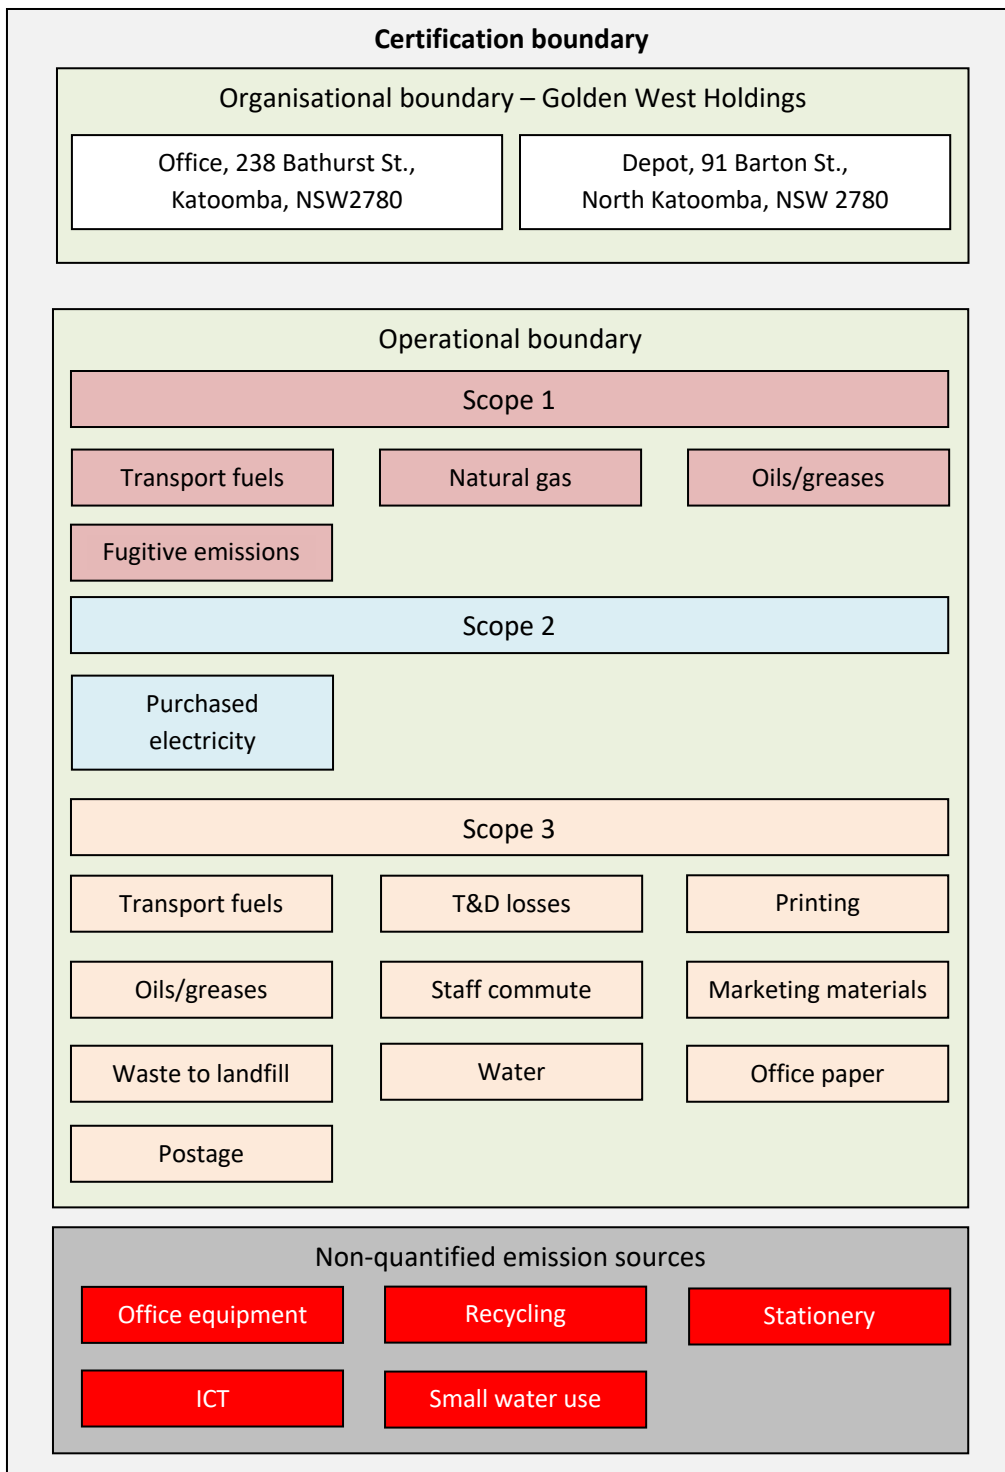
Certification boundary

Organisational boundary – Golden West Holdings

Office, 238 Bathurst St., Katoomba, NSW2780

Depot, 91 Barton St., North Katoomba, NSW 2780

Operational boundary

Scope 1

Transport fuels

Natural gas

Oils/greases

Fugitive emissions

Scope 2

Purchased electricity

Scope 3

Transport fuels

T&D losses

Printing

Oils/greases

Staff commute

Marketing materials

Waste to landfill

Water

Office paper

Postage

Non-quantified emission sources

Office equipment

Recycling

Stationery

ICT

Small water use